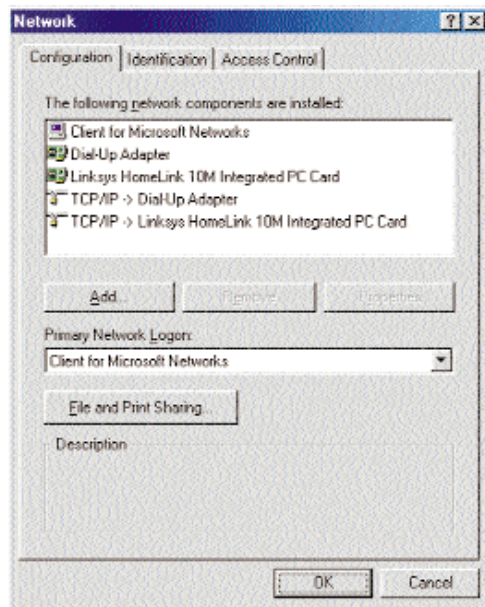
Network

?
X

Configuration | Identification | Access Control

The following network components are installed:

Client for Microsoft Networks
Dial-Up Adapter
Linksys HomeLink 10M Integrated PC Card
TCP/IP -> Dial-Up Adapter
TCP/IP -> Linksys HomeLink 10M Integrated PC Card

Add...
Remove
Properties

Primary Network Logon:
Client for Microsoft Networks

File and Print Sharing...

Description

OK
Cancel